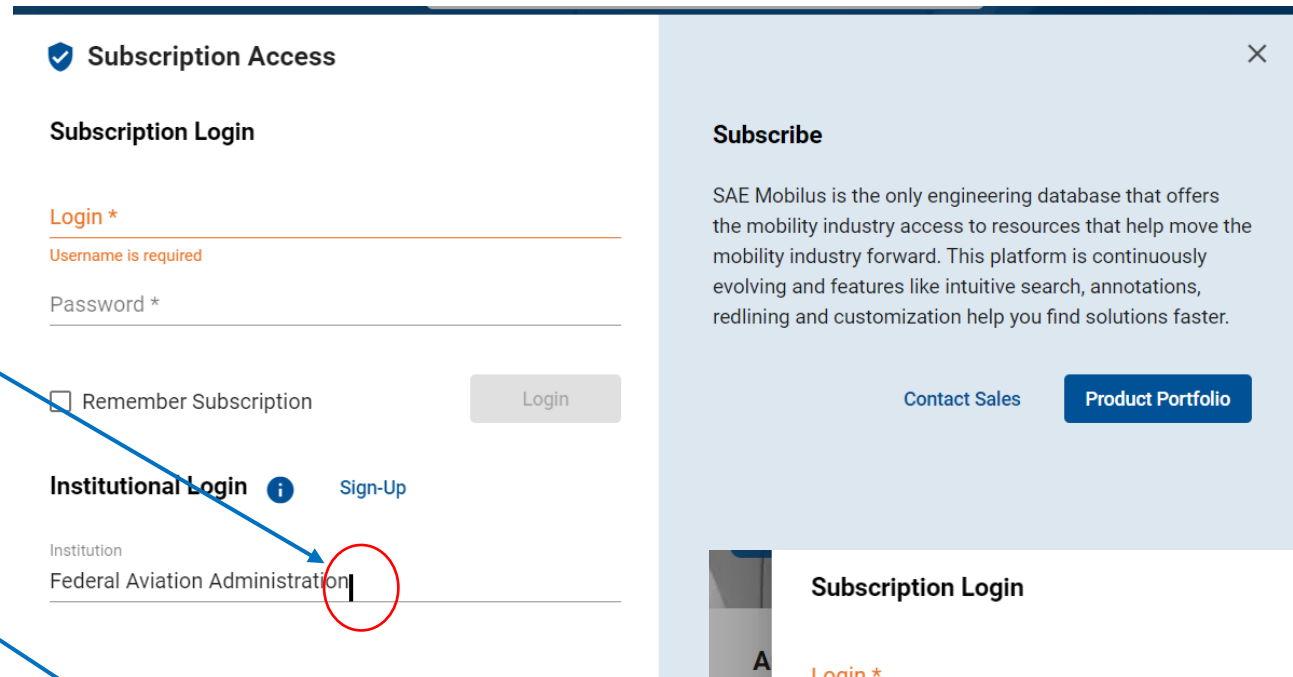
Subscription Access

Subscription Login

Login *

Username is required

Password *

Remember Subscription

Login

Institutional Login

Sign-Up

Institution

Federal Aviation Administration

×

Subscribe

SAE Mobilus is the only engineering database that offers the mobility industry access to resources that help move the mobility industry forward. This platform is continuously evolving and features like intuitive search, annotations, redlining and customization help you find solutions faster.

Contact Sales

Product Portfolio

A

Subscription Login

Login *